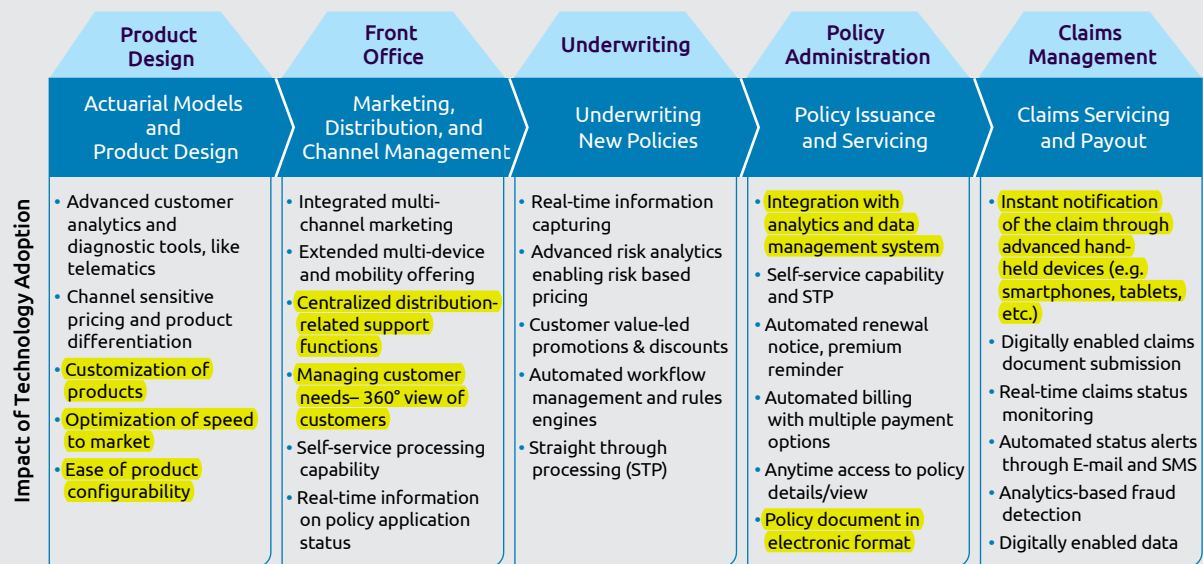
Impact of Technology Adoption

Product Design

Actuarial Models and Product Design

• Advanced customer analytics and diagnostic tools, like telematics
• Channel sensitive pricing and product differentiation
• Customization of products
• Optimization of speed to market
• Ease of product configurability

Front Office

Marketing, Distribution, and Channel Management

• Integrated multi-channel marketing
• Extended multi-device and mobility offering
• Centralized distribution-related support functions
• Managing customer needs– 360° view of customers
• Self-service processing capability
• Real-time information on policy application status

Underwriting

Underwriting New Policies

• Real-time information capturing
• Advanced risk analytics enabling risk based pricing
• Customer value-led promotions & discounts
• Automated workflow management and rules engines
• Straight through processing (STP)

Policy Administration

Policy Issuance and Servicing

• Integration with analytics and data management system
• Self-service capability and STP
• Automated renewal notice, premium reminder
• Automated billing with multiple payment options
• Anytime access to policy details/view
• Policy document in electronic format

Claims Management

Claims Servicing and Payout

• Instant notification of the claim through advanced hand-held devices (e.g. smartphones, tablets, etc.)
• Digitally enabled claims document submission
• Real-time claims status monitoring
• Automated status alerts through E-mail and SMS
• Analytics-based fraud detection
• Digitally enabled data